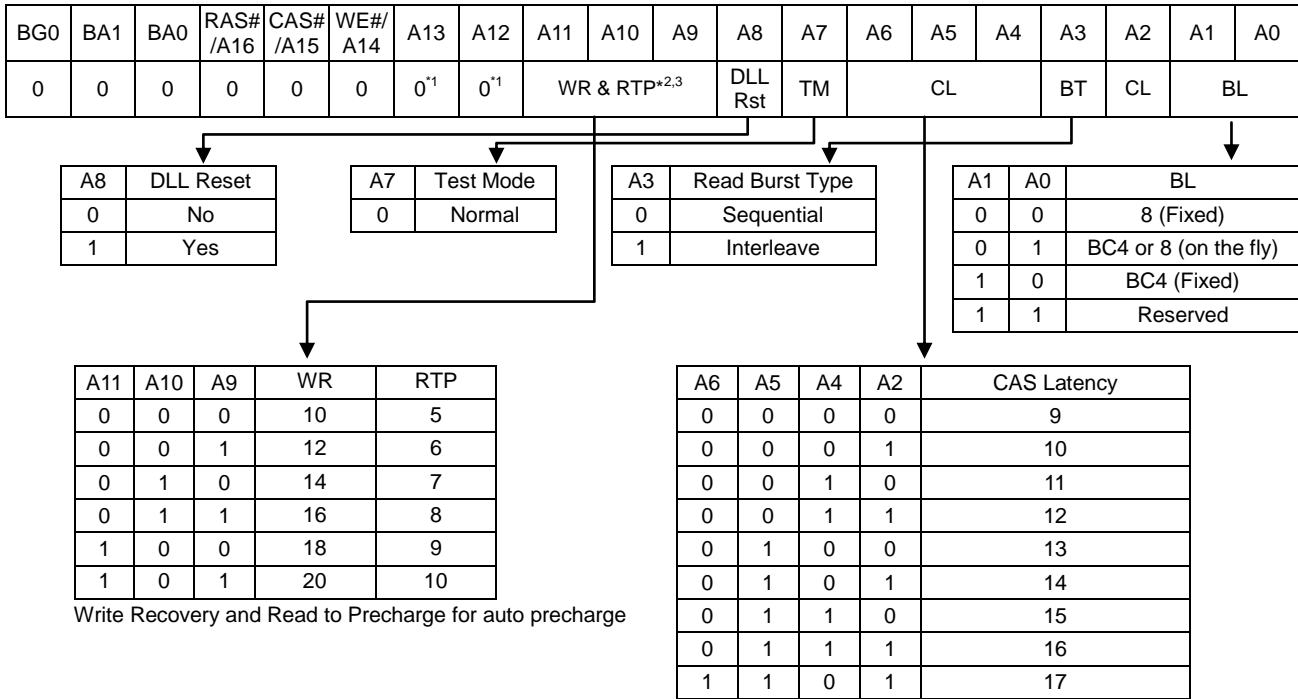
| BG0 | BA1 | BA0 | RAS# /A16 | CAS# /A15 | WE#/ A14 | A13 | A12 | A11 | A10 | A9 | A8 | A7 | A6 | A5 | A4 | A3 | A2 | A1 | A0 |
|---|---|---|---|---|---|---|---|---|---|---|---|---|---|---|---|---|---|---|---|
| 0 | 0 | 0 | 0 | 0 | 0 | $0^{*1}$ | $0^{*1}$ | WR & RTP$^{*2,3}$ | | | DLL Rst | TM | CL | | | BT | CL | BL | |

| A8 | DLL Reset |
|---|---|
| 0 | No |
| 1 | Yes |

| A7 | Test Mode |
|---|---|
| 0 | Normal |

| A3 | Read Burst Type |
|---|---|
| 0 | Sequential |
| 1 | Interleave |

| A1 | A0 | BL |
|---|---|---|
| 0 | 0 | 8 (Fixed) |
| 0 | 1 | BC4 or 8 (on the fly) |
| 1 | 0 | BC4 (Fixed) |
| 1 | 1 | Reserved |

| A11 | A10 | A9 | WR | RTP |
|---|---|---|---|---|
| 0 | 0 | 0 | 10 | 5 |
| 0 | 0 | 1 | 12 | 6 |
| 0 | 1 | 0 | 14 | 7 |
| 0 | 1 | 1 | 16 | 8 |
| 1 | 0 | 0 | 18 | 9 |
| 1 | 0 | 1 | 20 | 10 |

Write Recovery and Read to Precharge for auto precharge

| A6 | A5 | A4 | A2 | CAS Latency |
|---|---|---|---|---|
| 0 | 0 | 0 | 0 | 9 |
| 0 | 0 | 0 | 1 | 10 |
| 0 | 0 | 1 | 0 | 11 |
| 0 | 0 | 1 | 1 | 12 |
| 0 | 1 | 0 | 0 | 13 |
| 0 | 1 | 0 | 1 | 14 |
| 0 | 1 | 1 | 0 | 15 |
| 0 | 1 | 1 | 1 | 16 |
| 1 | 1 | 0 | 1 | 17 |